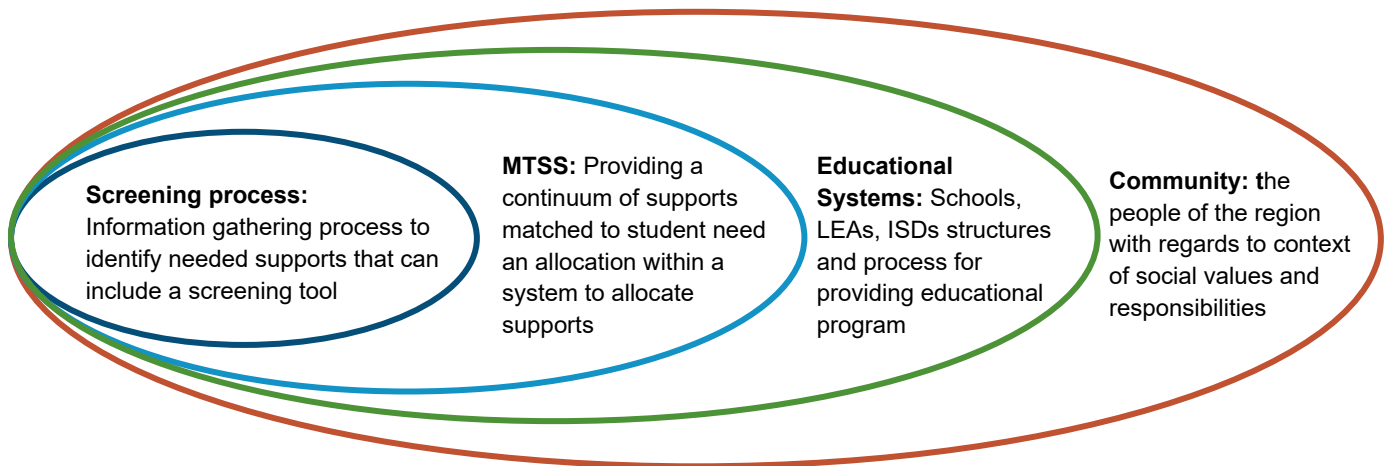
**Screening process:** Information gathering process to identify needed supports that can include a screening tool

**MTSS:** Providing a continuum of supports matched to student need an allocation within a system to allocate supports

**Educational Systems:** Schools, LEAs, ISDs structures and process for providing educational program

**Community: t**he people of the region with regards to context of social values and responsibilities